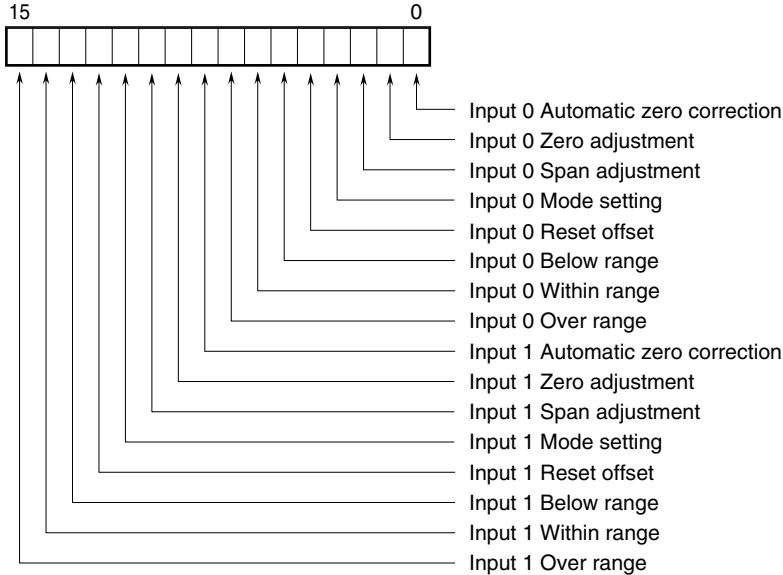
15

0

Input 0 Automatic zero correction
Input 0 Zero adjustment
Input 0 Span adjustment
Input 0 Mode setting
Input 0 Reset offset
Input 0 Below range
Input 0 Within range
Input 0 Over range
Input 1 Automatic zero correction
Input 1 Zero adjustment
Input 1 Span adjustment
Input 1 Mode setting
Input 1 Reset offset
Input 1 Below range
Input 1 Within range
Input 1 Over range